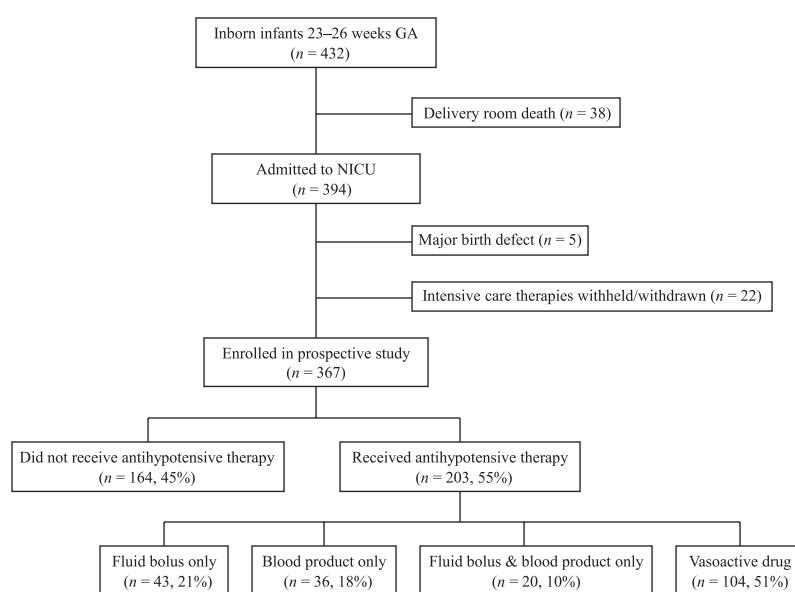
Inborn infants 23–26 weeks GA
($n$ = 432)

Delivery room death ($n$ = 38)

Admitted to NICU
($n$ = 394)

Major birth defect ($n$ = 5)

Intensive care therapies withheld/withdrawn ($n$ = 22)

Enrolled in prospective study
($n$ = 367)

Did not receive antihypotensive therapy
($n$ = 164, 45%)

Received antihypotensive therapy
($n$ = 203, 55%)

Fluid bolus only
($n$ = 43, 21%)

Blood product only
($n$ = 36, 18%)

Fluid bolus & blood product only
($n$ = 20, 10%)

Vasoactive drug
($n$ = 104, 51%)